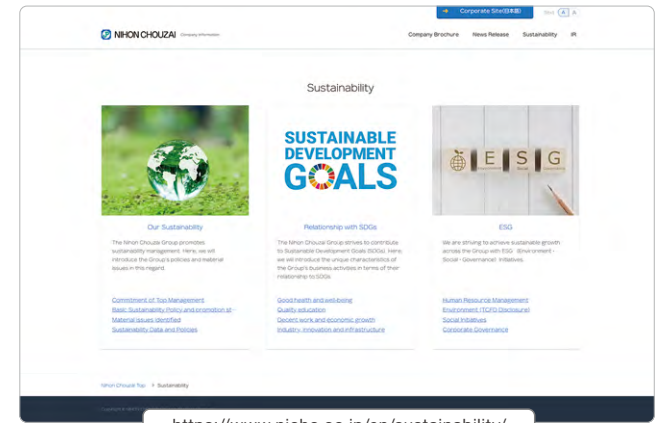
Corporate Site(日本語)

NIHON CHOUZAI Company Information

Company Brochure News Release Sustainability IR

Sustainability

Our Sustainability

The Nihon Chouzai Group promotes sustainability management. Here, we will introduce the Group's policies and material issues in this regard.

Commitment of Top Management
Basic Sustainability Policy and promotion st
Material issues identified
Sustainability Data and Policies

SUSTAINABLE DEVELOPMENT GOALS

Relationship with SDGs

The Nihon Chouzai Group strives to contribute to Sustainable Development Goals (SDGs). Here we will introduce the unique characteristics of the Group's business activities in terms of their relationship to SDGs.

Good health and well-being
Quality education
Decent work and economic growth
Industry, innovation and infrastructure

E S G

ESG

We are striving to achieve sustainable growth across the Group with ESG (Environment - Social - Governance) initiatives.

Human Resource Management
Environment (TCFD Disclosure)
Social Initiatives
Corporate Governance

Nihon Chouzai Top > Sustainability

https://www.nicho.co.jp/en/sustainability/